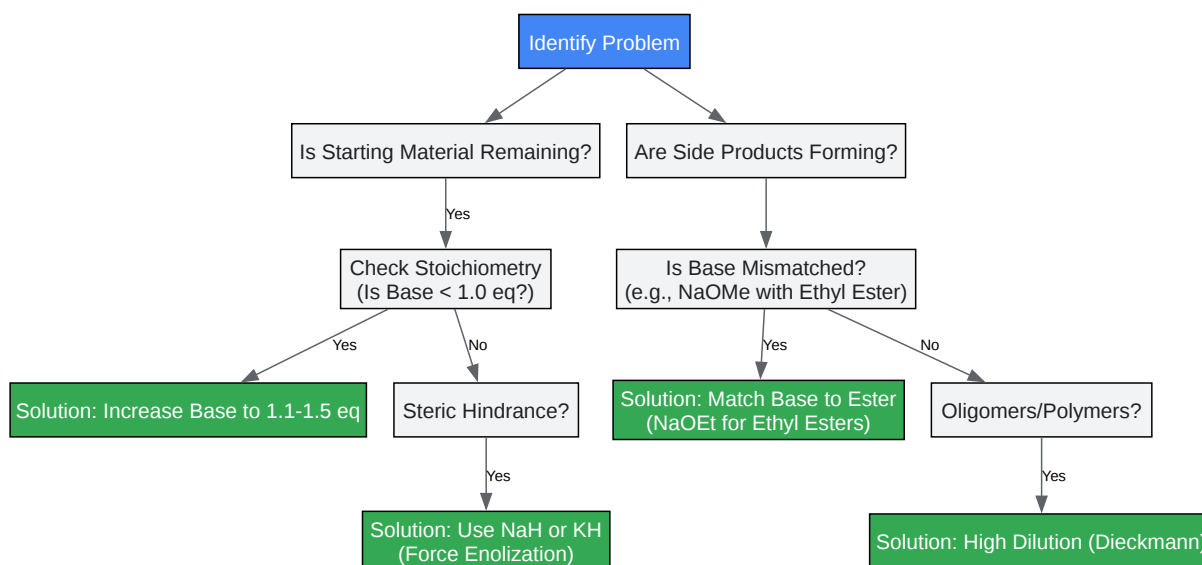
Identify Problem

Is Starting Material Remaining?

Are Side Products Forming?

Yes

Check Stoichiometry
(Is Base < 1.0 eq?)

Is Base Mismatched?
(e.g., NaOMe with Ethyl Ester)

Yes

No

Yes

No

Solution: Increase Base to 1.1-1.5 eq

Steric Hindrance?

Solution: Match Base to Ester
(NaOEt for Ethyl Esters)

Oligomers/Polymers?

Yes

Yes

Solution: Use NaH or KH
(Force Enolization)

Solution: High Dilution (Dieckmann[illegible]